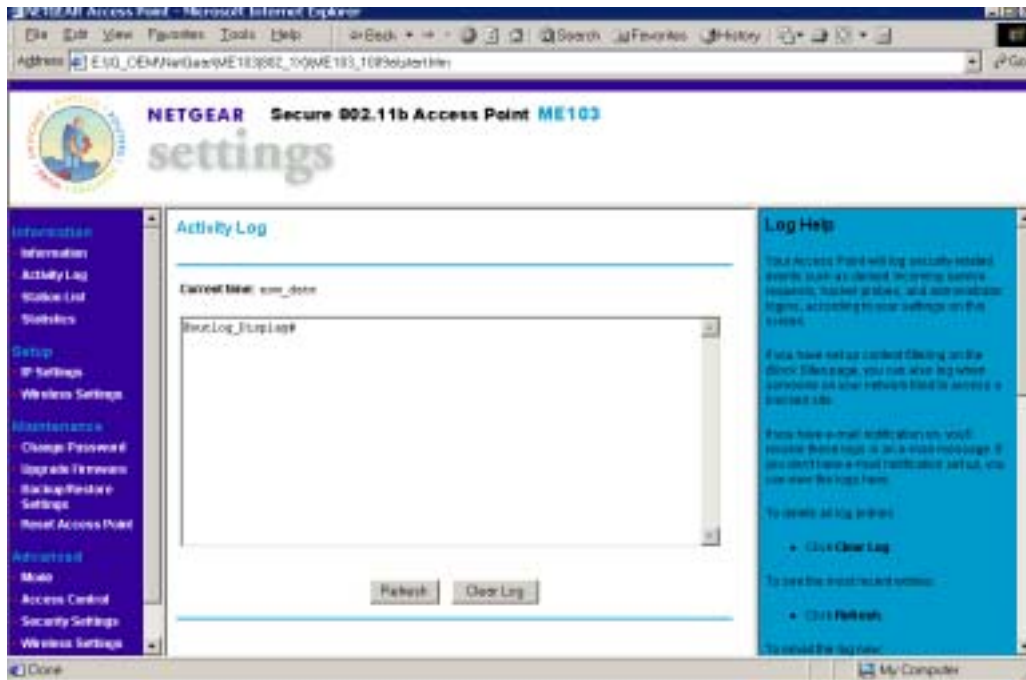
NETGEAR Access Point - Microsoft Internet Explorer

File Edit View Favorites Tools Help

Back Search Favorites History

Address E:\G_OEM\NetGear\ME103\802_11\ME103_1\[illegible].htm

Go

NETGEAR Secure 802.11b Access Point ME103

settings

Information
Information
Activity Log
Station List
Statistics

Setup
IP Settings
Wireless Settings

Maintenance
Change Password
Upgrade Firmware
Backup/Restore Settings
Reset Access Point

Advanced
Mode
Access Control
Security Settings
Wireless Settings

Activity Log

Current time: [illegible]

#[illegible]log_Display#

Refresh Clear Log

Log Help

Your Access Point will log security-related events such as denied incoming service requests, hacker probes, and administrator logins, according to your settings on the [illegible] screen.

If you have set up content filtering on the Block Sites page, you can also log when someone on your network tried to access a blocked site.

If you have e-mail notification on, you'll receive these logs in an e-mail message. If you don't have e-mail notification set up, you can view the logs here.

To delete all log entries:

• Click Clear Log.

To see the most recent entries:

• Click Refresh.

To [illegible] the log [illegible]:

Done

My Computer